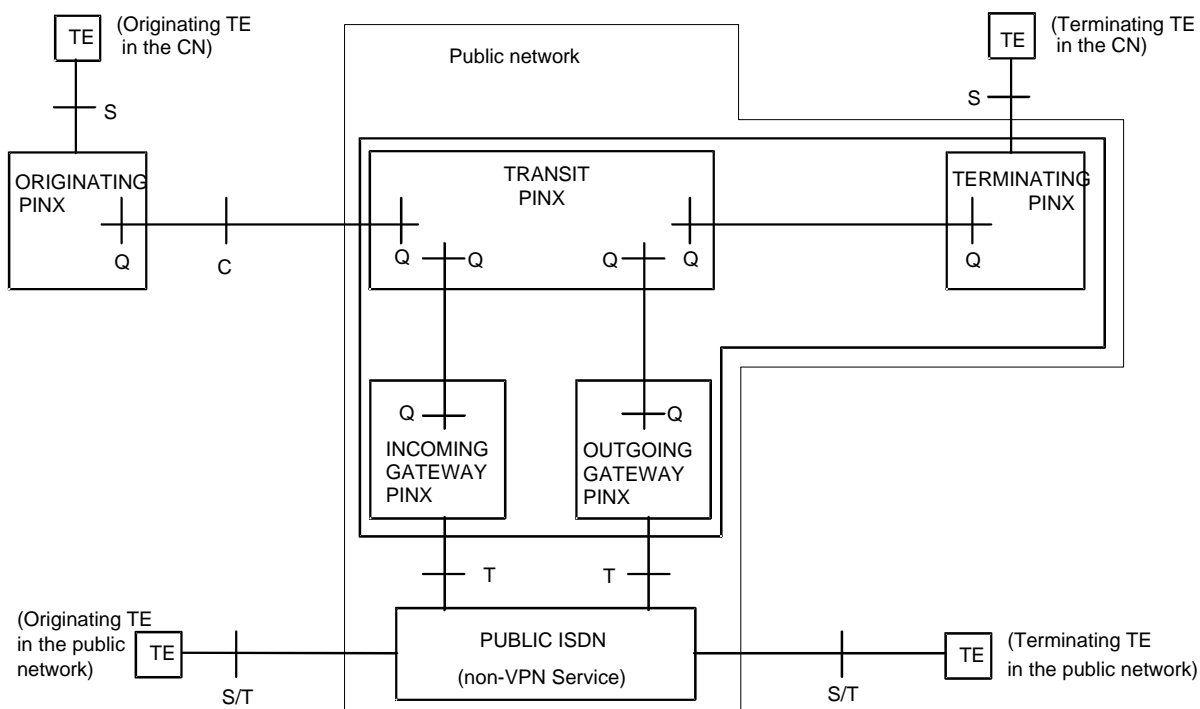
TE

(Originating TE in the CN)

S

Public network

TE

(Terminating TE in the CN)

S

ORIGINATING PINX

Q

C

TRANSIT PINX

Q

Q

Q

Q

TERMINATING PINX

Q

Q

INCOMING GATEWAY PINX

Q

OUTGOING GATEWAY PINX

T

T

(Originating TE in the public network)

TE

S/T

PUBLIC ISDN

(non-VPN Service)

S/T

TE

(Terminating TE in the public network)